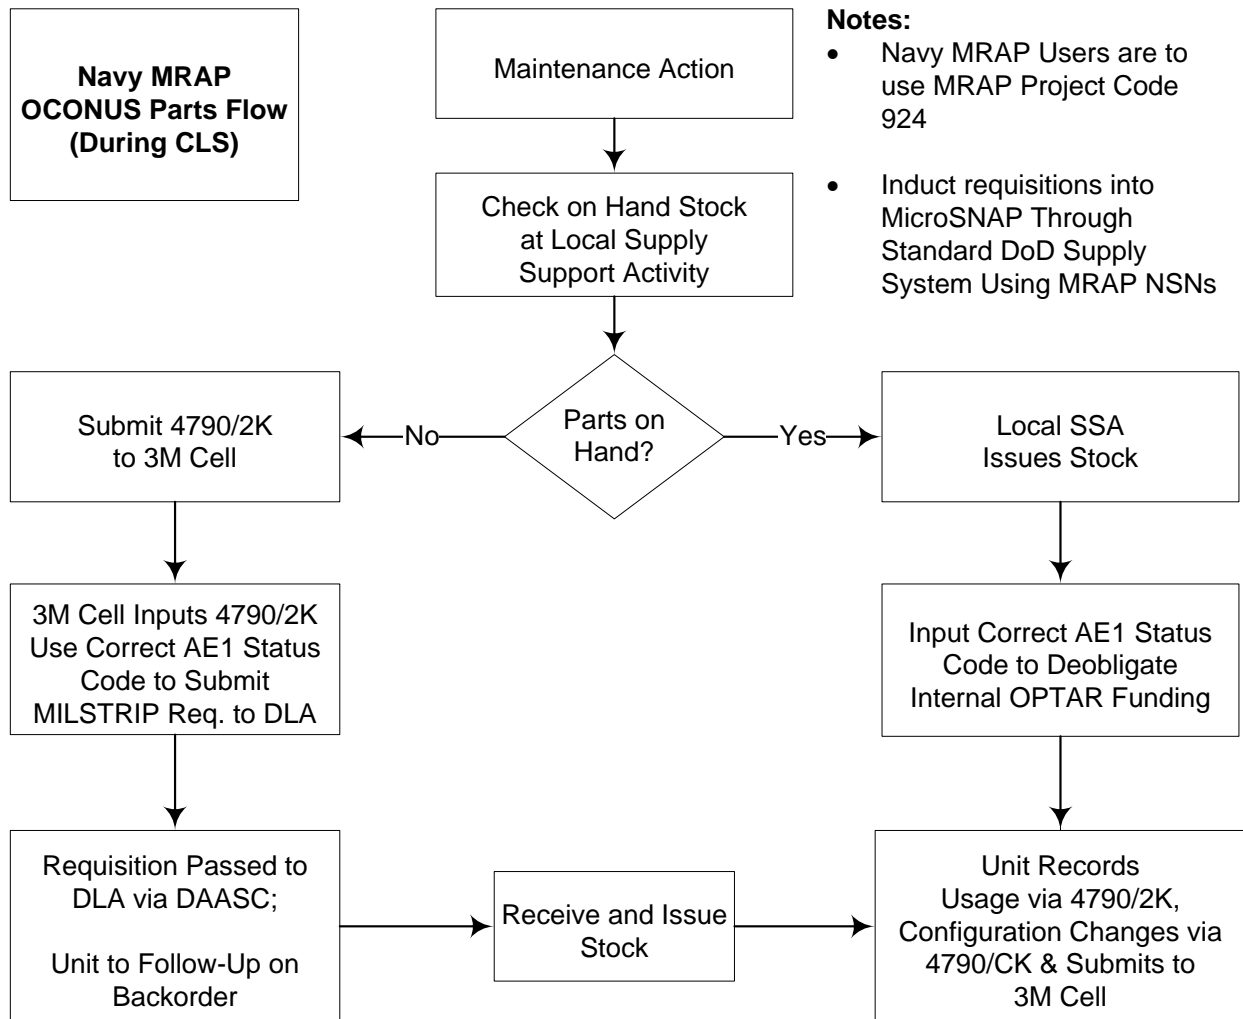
**Navy MRAP OCONUS Parts Flow (During CLS)**

Maintenance Action

**Notes:**
- Navy MRAP Users are to use MRAP Project Code 924
- Induct requisitions into MicroSNAP Through Standard DoD Supply System Using MRAP NSNs

Check on Hand Stock at Local Supply Support Activity

Parts on Hand?

No

Yes

Submit 4790/2K to 3M Cell

Local SSA Issues Stock

3M Cell Inputs 4790/2K Use Correct AE1 Status Code to Submit MILSTRIP Req. to DLA

Input Correct AE1 Status Code to Deobligate Internal OPTAR Funding

Requisition Passed to DLA via DAASC;

Unit to Follow-Up on Backorder

Receive and Issue Stock

Unit Records Usage via 4790/2K, Configuration Changes via 4790/CK & Submits to 3M Cell